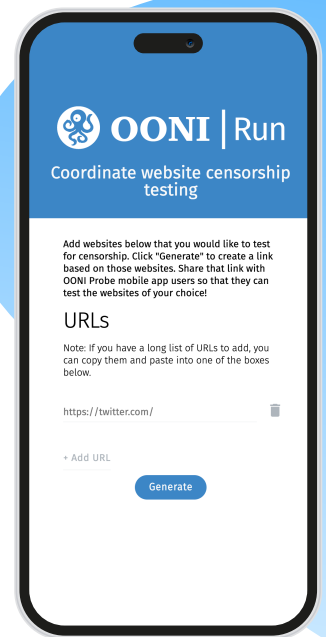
OONI | Run

Coordinate website censorship testing

Add websites below that you would like to test for censorship. Click "Generate" to create a link based on those websites. Share that link with OONI Probe mobile app users so that they can test the websites of your choice!

URLs

Note: If you have a long list of URLs to add, you can copy them and paste into one of the boxes below.

https://twitter.com/

+ Add URL

Generate